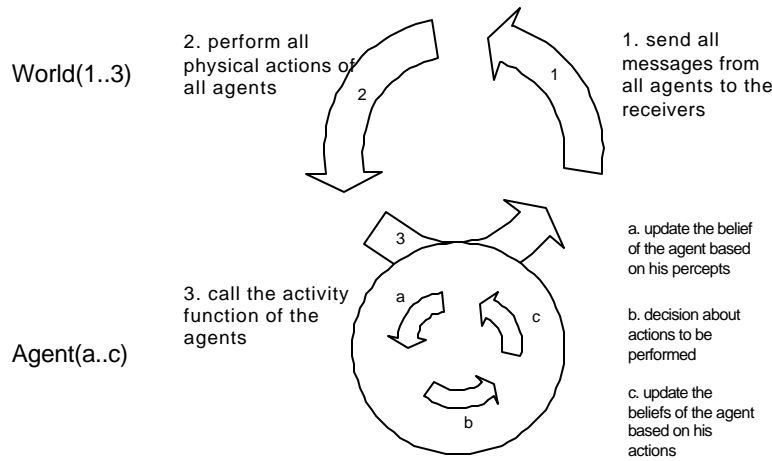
World(1..3)

2. perform all physical actions of all agents

2

1

1. send all messages from all agents to the receivers

3

a. update the belief of the agent based on his percepts

3. call the activity function of the agents

a

c

b. decision about actions to be performed

Agent(a..c)

b

c. update the beliefs of the agent based on his actions